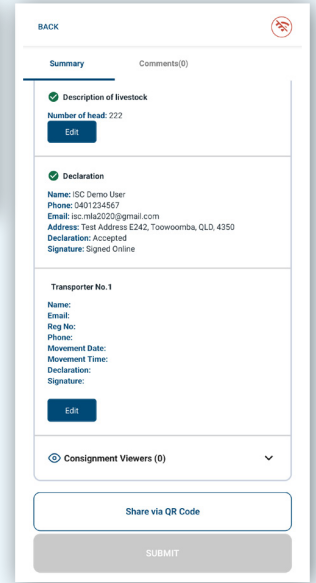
BACK

Summary

Comments(0)

Description of livestock

Number of head: 222

Edit

Declaration

Name: ISC Demo User
Phone: 0401234567
Email: isc.mla2020@gmail.com
Address: Test Address E242, Toowoomba, QLD, 4350
Declaration: Accepted
Signature: Signed Online

Transporter No.1

Name:
Email:
Reg No:
Phone:
Movement Date:
Movement Time:
Declaration:
Signature:

Edit

Consignment Viewers (0)

Share via QR Code

SUBMIT